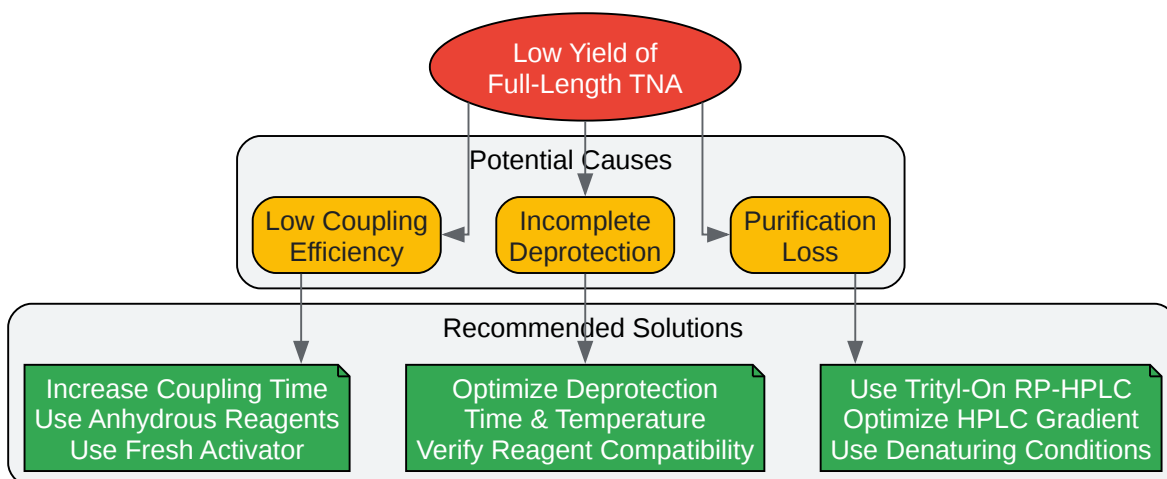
Low Yield of Full-Length TNA

Potential Causes

Low Coupling Efficiency

Incomplete Deprotection

Purification Loss

Recommended Solutions

Increase Coupling Time
Use Anhydrous Reagents
Use Fresh Activator

Optimize Deprotection
Time & Temperature
Verify Reagent Compatibility

Use Trityl-On RP-HPLC
Optimize HPLC Gradient
Use Denaturing Conditions